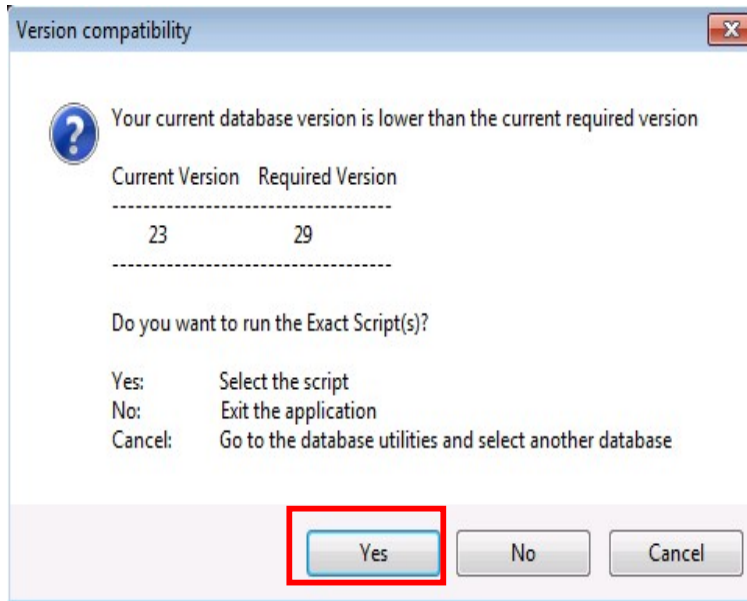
Version compatibility

Your current database version is lower than the current required version

Current Version Required Version
------------------------------------
23 29
------------------------------------

Do you want to run the Exact Script(s)?

Yes: Select the script
No: Exit the application
Cancel: Go to the database utilities and select another database

Yes No Cancel